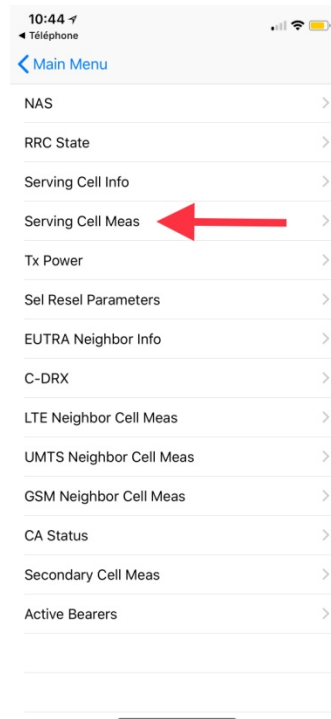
10:44
◂ Téléphone

< Main Menu

NAS

RRC State

Serving Cell Info

Serving Cell Meas

Tx Power

Sel Resel Parameters

EUTRA Neighbor Info

C-DRX

LTE Neighbor Cell Meas

UMTS Neighbor Cell Meas

GSM Neighbor Cell Meas

CA Status

Secondary Cell Meas

Active Bearers